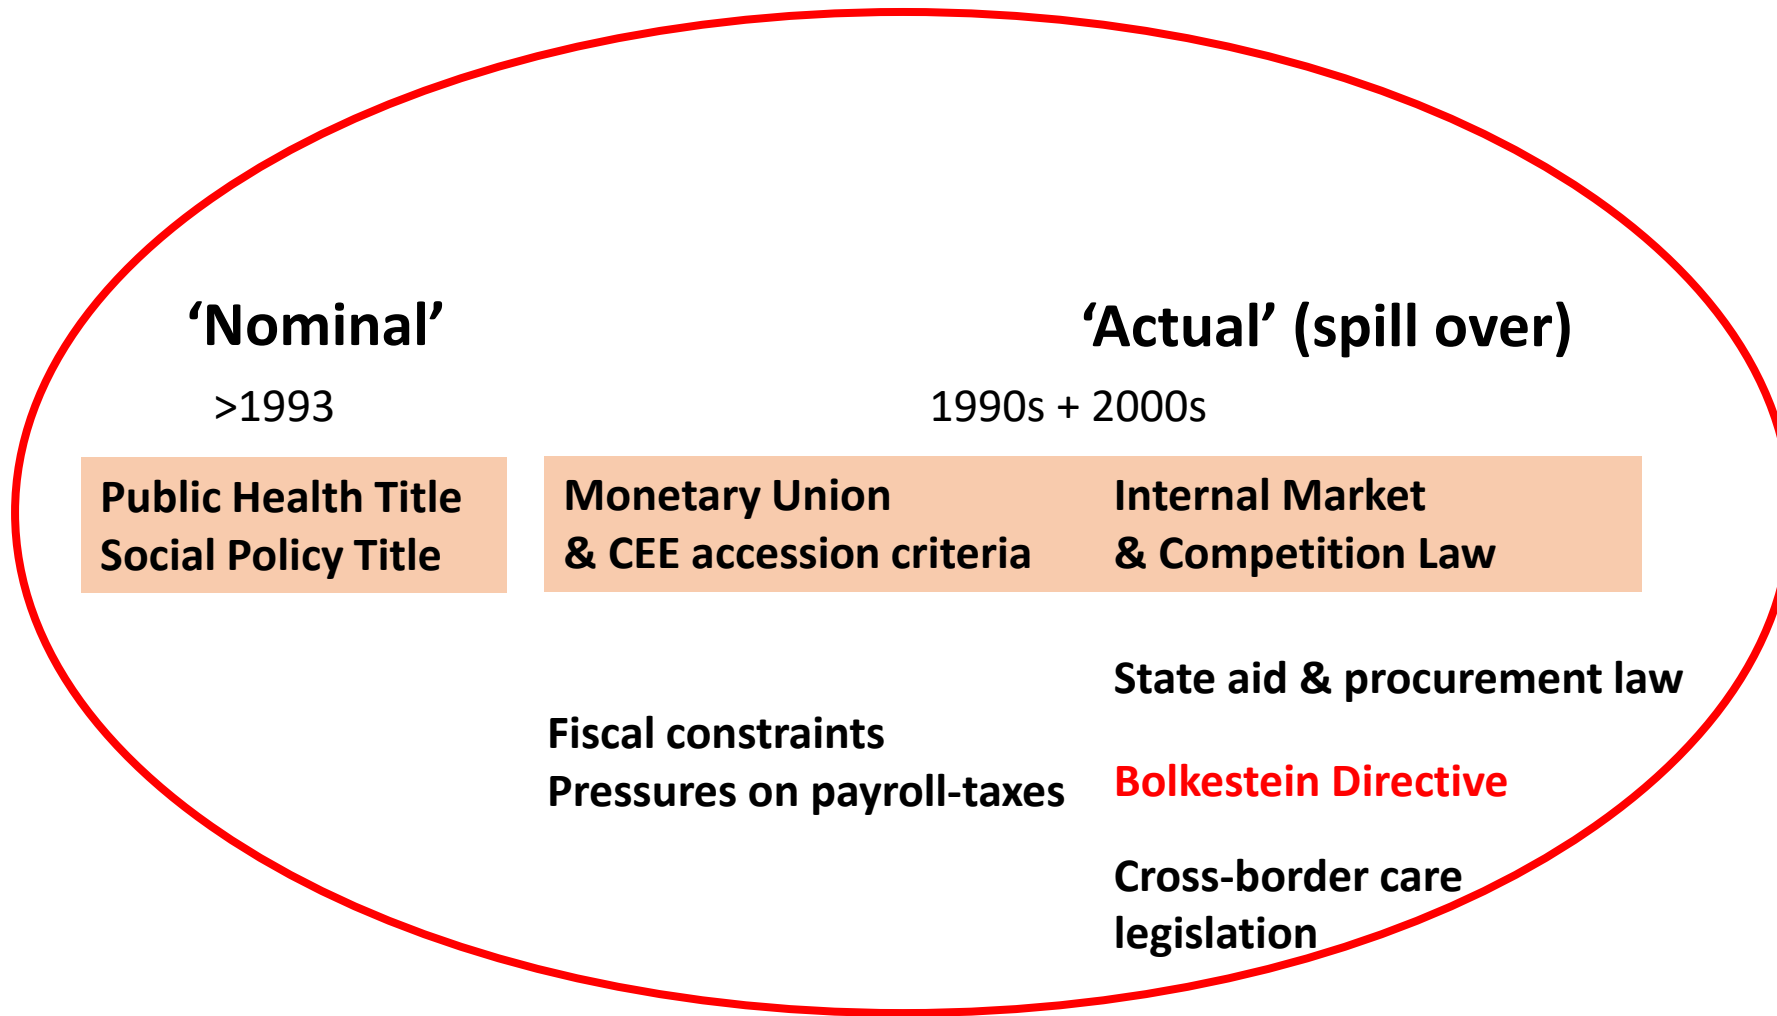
‘Nominal’

>1993

Public Health Title
Social Policy Title

‘Actual’ (spill over)

1990s + 2000s

Monetary Union
& CEE accession criteria

Internal Market
& Competition Law

Fiscal constraints
Pressures on payroll-taxes

State aid & procurement law

Bolkestein Directive

Cross-border care legislation